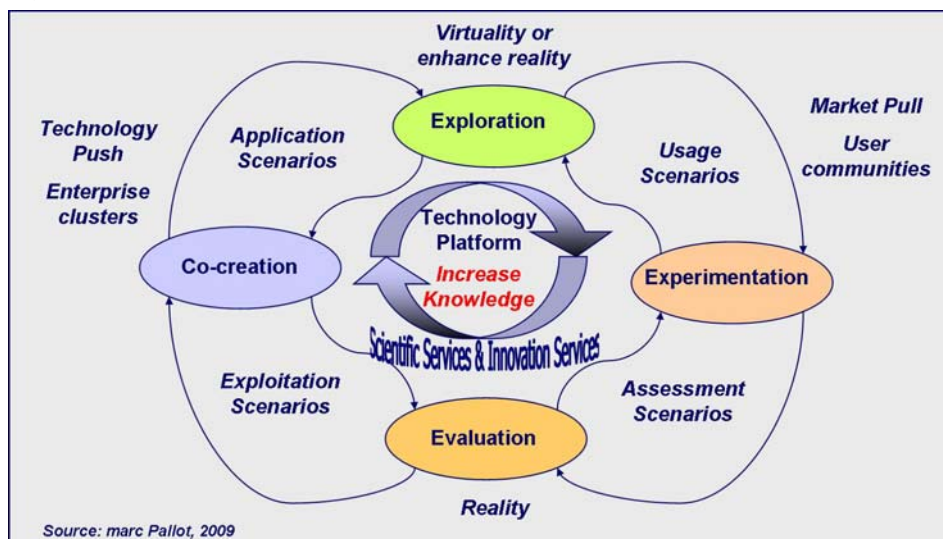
Virtuality or enhance reality

Exploration

Technology Push

Enterprise clusters

Application Scenarios

Usage Scenarios

Market Pull

User communities

Technology Platform

Increase Knowledge

Co-creation

Experimentation

Scientific Services & Innovation Services

Exploitation Scenarios

Assessment Scenarios

Evaluation

Reality

Source: marc Pallot, 2009